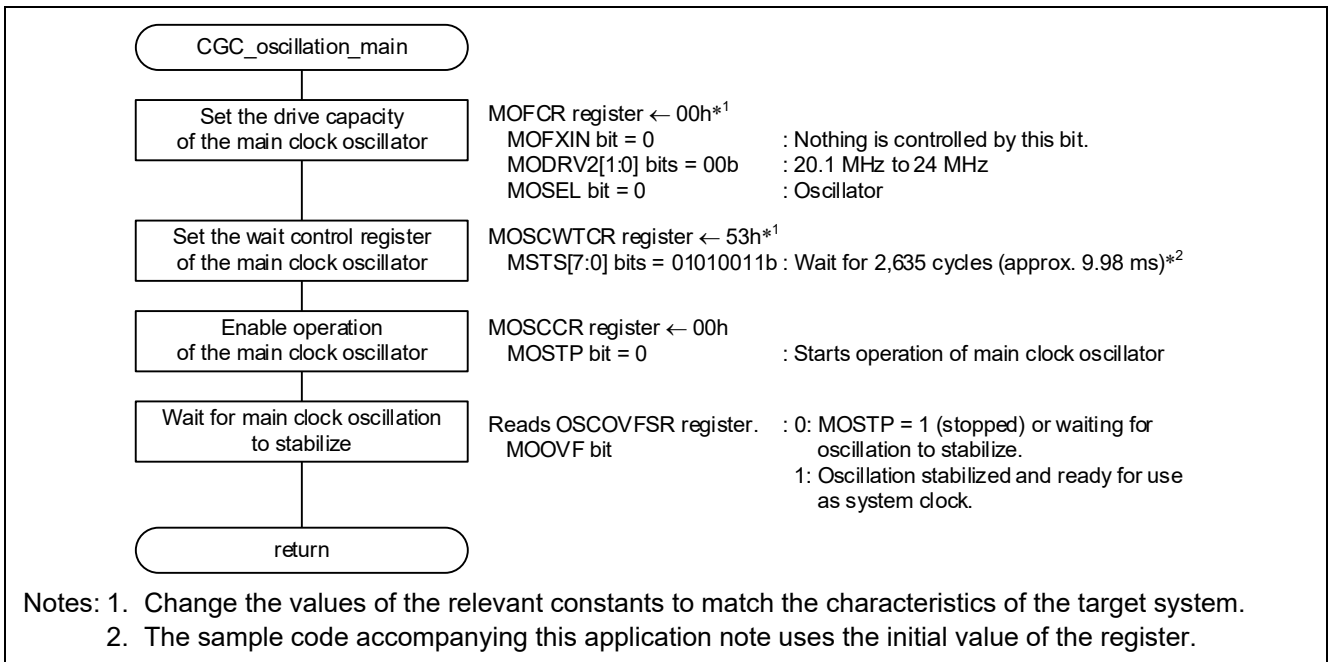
CGC_oscillation_main

Set the drive capacity of the main clock oscillator

MOFCR register ← 00h$^{*1}$
MOFXIN bit = 0 : Nothing is controlled by this bit.
MODRV2[1:0] bits = 00b : 20.1 MHz to 24 MHz
MOSEL bit = 0 : Oscillator

Set the wait control register of the main clock oscillator

MOSCWTCR register ← 53h$^{*1}$
MSTS[7:0] bits = 01010011b : Wait for 2,635 cycles (approx. 9.98 ms)$^{*2}$

Enable operation of the main clock oscillator

MOSCCR register ← 00h
MOSTP bit = 0 : Starts operation of main clock oscillator

Wait for main clock oscillation to stabilize

Reads OSCOVFSR register.
MOOVF bit
: 0: MOSTP = 1 (stopped) or waiting for oscillation to stabilize.
1: Oscillation stabilized and ready for use as system clock.

return

Notes: 1. Change the values of the relevant constants to match the characteristics of the target system.
2. The sample code accompanying this application note uses the initial value of the register.